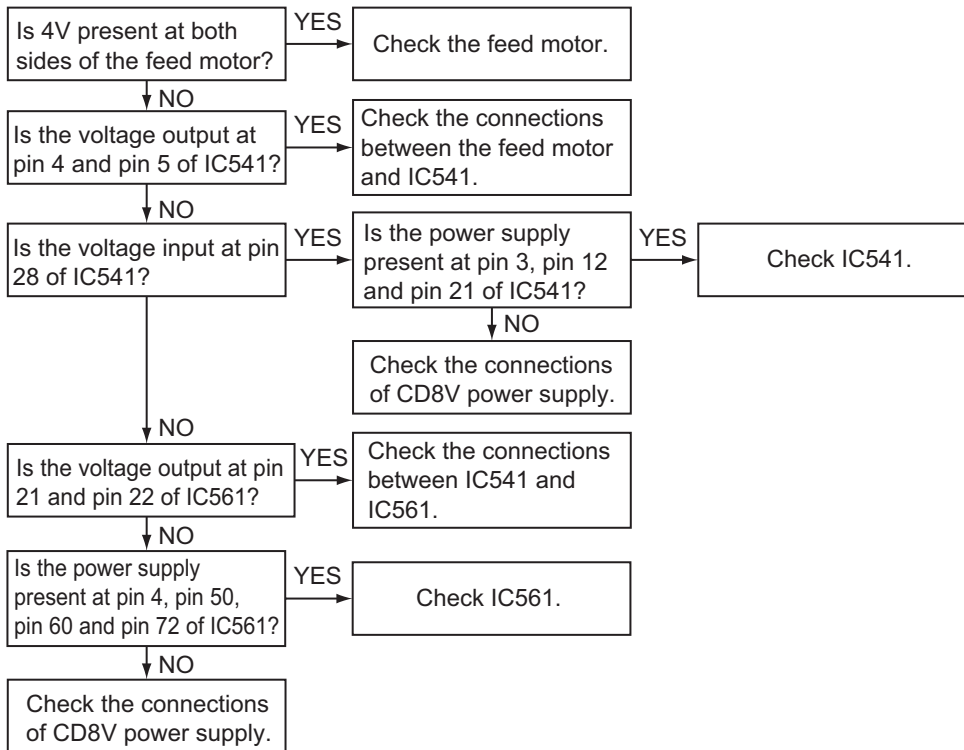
Is 4V present at both sides of the feed motor?

YES

Check the feed motor.

NO

Is the voltage output at pin 4 and pin 5 of IC541?

YES

Check the connections between the feed motor and IC541.

NO

Is the voltage input at pin 28 of IC541?

YES

Is the power supply present at pin 3, pin 12 and pin 21 of IC541?

YES

Check IC541.

NO

Check the connections of CD8V power supply.

NO

Is the voltage output at pin 21 and pin 22 of IC561?

YES

Check the connections between IC541 and IC561.

NO

Is the power supply present at pin 4, pin 50, pin 60 and pin 72 of IC561?

YES

Check IC561.

NO

Check the connections of CD8V power supply.